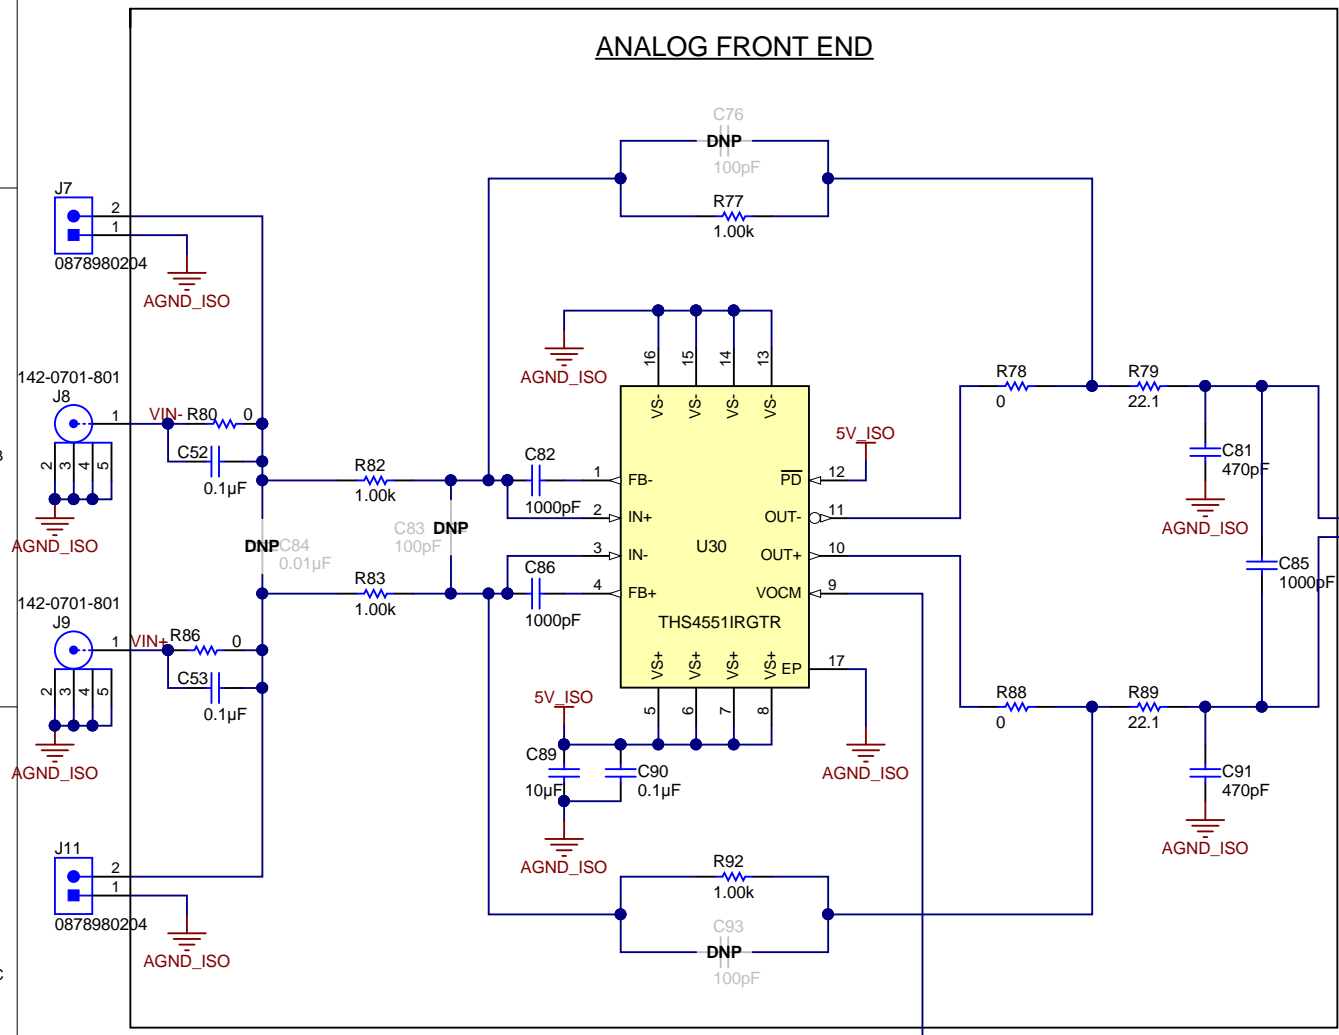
ANALOG FRONT END

C76
DNP
100pF
R77
1.00k

J7
2
1
0878980204
AGND_ISO

AGND_ISO
16
15
14
13
VS-
VS-
VS-
VS-

142-0701-801
J8
1
VIN-
R80
0
2
3
4
5
C52
0.1µF
AGND_ISO

R82
1.00k
C82
1000pF
1
FB-
2
IN+
C83
100pF
DNP
DNP
C84
0.01µF
3
IN-
U30
R83
1.00k
C86
1000pF
4
FB+
THS4551IRGTR

5V_ISO
12
$\overline{PD}$
OUT-
11
OUT+
10
VOCM
9
VS+
VS+
VS+
VS+
EP
17

R78
0
R79
22.1
C81
470pF
AGND_ISO
C85
1000pF

142-0701-801
J9
1
VIN+
R86
0
2
3
4
5
C53
0.1µF
AGND_ISO

5V_ISO
5
6
7
8
C89
10µF
C90
0.1µF
AGND_ISO
AGND_ISO

R88
0
R89
22.1
C91
470pF
AGND_ISO

J11
2
1
0878980204
AGND_ISO

R92
1.00k
C93
DNP
100pF